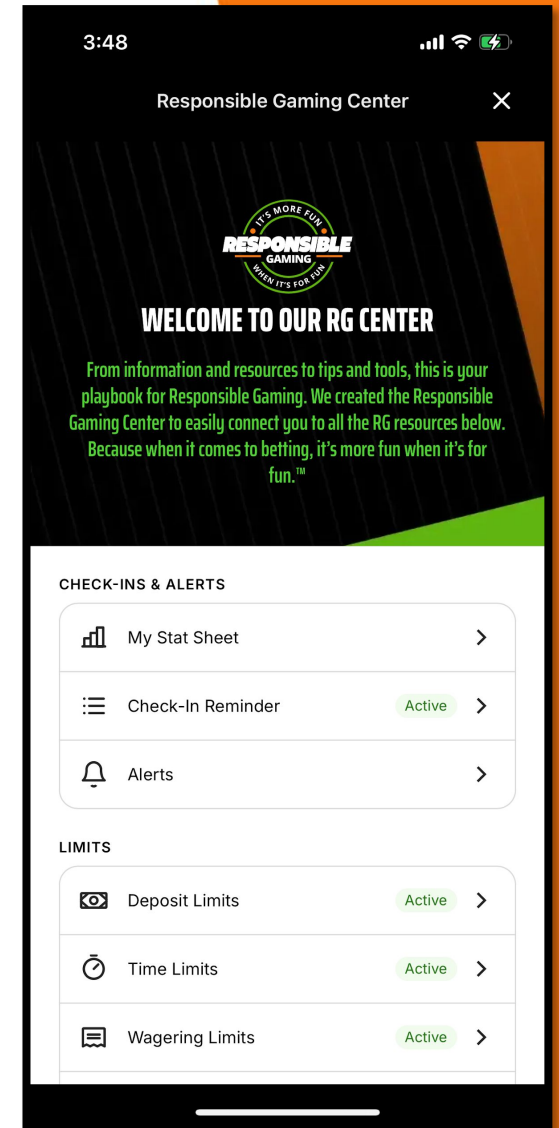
3:48

Responsible Gaming Center

IT'S MORE FUN
RESPONSIBLE
GAMING
WHEN IT'S FOR FUN

WELCOME TO OUR RG CENTER

From information and resources to tips and tools, this is your playbook for Responsible Gaming. We created the Responsible Gaming Center to easily connect you to all the RG resources below. Because when it comes to betting, it's more fun when it's for fun.™

CHECK-INS & ALERTS

My Stat Sheet

Check-In Reminder Active

Alerts

LIMITS

Deposit Limits Active

Time Limits Active

Wagering Limits Active